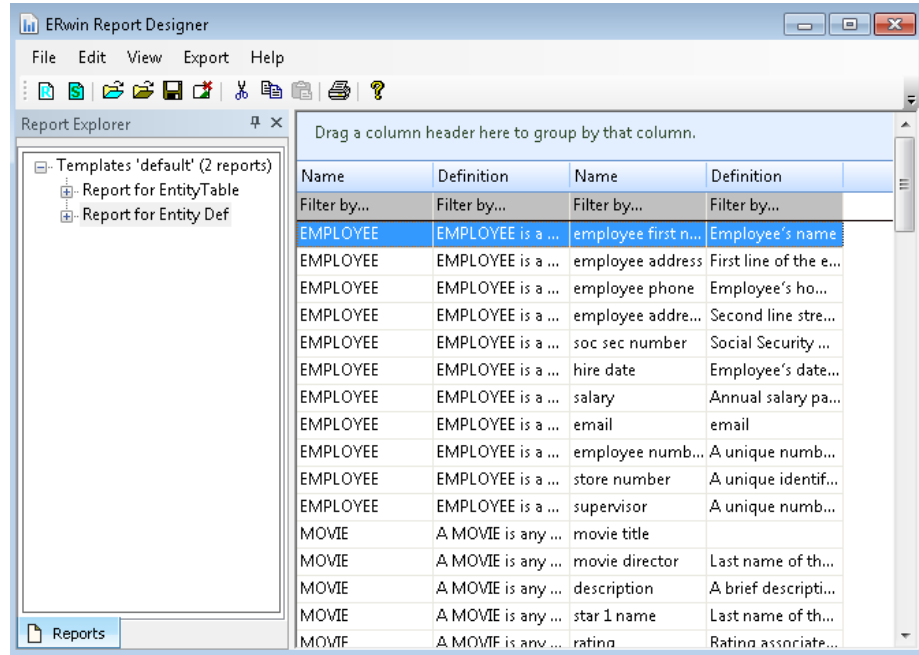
ERwin Report Designer

File Edit View Export Help

Report Explorer

Templates 'default' (2 reports)
Report for EntityTable
Report for Entity Def

Reports

Drag a column header here to group by that column.

| Name | Definition | Name | Definition |
|---|---|---|---|
| Filter by... | Filter by... | Filter by... | Filter by... |
| EMPLOYEE | EMPLOYEE is a ... | employee first n... | Employee's name |
| EMPLOYEE | EMPLOYEE is a ... | employee address | First line of the e... |
| EMPLOYEE | EMPLOYEE is a ... | employee phone | Employee's ho... |
| EMPLOYEE | EMPLOYEE is a ... | employee addre... | Second line stre... |
| EMPLOYEE | EMPLOYEE is a ... | soc sec number | Social Security ... |
| EMPLOYEE | EMPLOYEE is a ... | hire date | Employee's date... |
| EMPLOYEE | EMPLOYEE is a ... | salary | Annual salary pa... |
| EMPLOYEE | EMPLOYEE is a ... | email | email |
| EMPLOYEE | EMPLOYEE is a ... | employee numb... | A unique numb... |
| EMPLOYEE | EMPLOYEE is a ... | store number | A unique identif... |
| EMPLOYEE | EMPLOYEE is a ... | supervisor | A unique numb... |
| MOVIE | A MOVIE is any ... | movie title | |
| MOVIE | A MOVIE is any ... | movie director | Last name of th... |
| MOVIE | A MOVIE is any ... | description | A brief descripti... |
| MOVIE | A MOVIE is any ... | star 1 name | Last name of th... |
| MOVIE | A MOVIE is any ... | rating | Rating associate... |